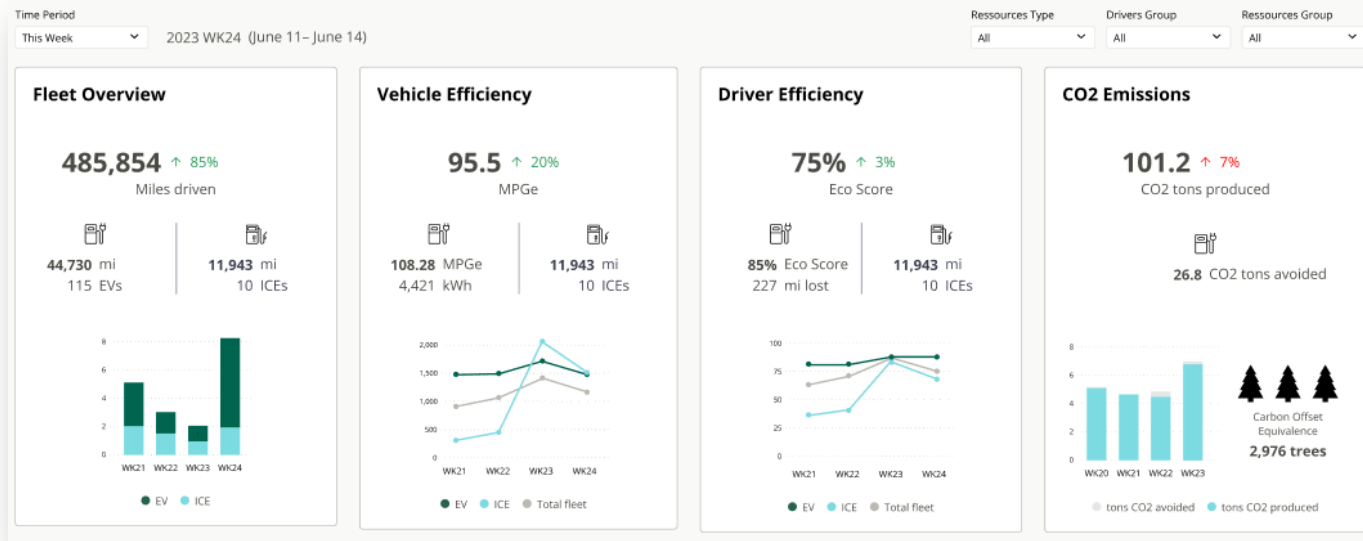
Time Period
This Week
2023 WK24 (June 11– June 14)

Ressources Type
All
Drivers Group
All
Ressources Group
All

Fleet Overview

485,854 ↑ 85%
Miles driven

44,730 mi
115 EVs

11,943 mi
10 ICEs

8
6
4
2
0
WK21 WK22 WK23 WK24

EV ICE

Vehicle Efficiency

95.5 ↑ 20%
MPGe

108.28 MPGe
4,421 kWh

11,943 mi
10 ICEs

2,000
1,500
1,000
500
0
WK21 WK22 WK23 WK24

EV ICE Total fleet

Driver Efficiency

75% ↑ 3%
Eco Score

85% Eco Score
227 mi lost

11,943 mi
10 ICEs

100
75
50
25
0
WK21 WK22 WK23 WK24

EV ICE Total fleet

CO2 Emissions

101.2 ↑ 7%
CO2 tons produced

26.8 CO2 tons avoided

8
6
4
2
0
WK20 WK21 WK22 WK23

Carbon Offset Equivalence
2,976 trees

tons CO2 avoided tons CO2 produced